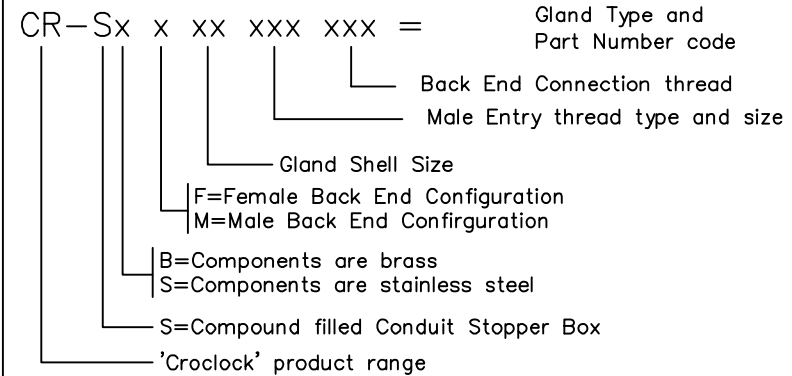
CR–Sx x xx xxx xxx = Gland Type and Part Number code

Back End Connection thread

Male Entry thread type and size

Gland Shell Size

F=Female Back End Configuration
M=Male Back End Confirguration

B=Components are brass
S=Components are stainless steel

S=Compound filled Conduit Stopper Box

'Croclock' product range